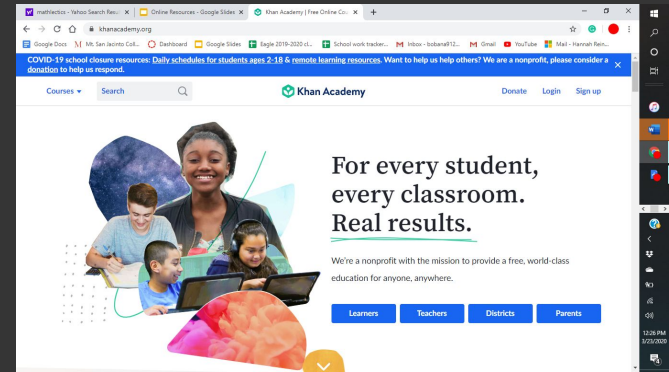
mathletics - Yahoo Search Res ×
Online Resources - Google Slides ×
Khan Academy | Free Online Co ×
+
khanacademy.org
Google Docs
Mt. San Jacinto Coll...
Dashboard
Google Slides
Eagle 2019-2020 cl...
School work tracker...
Inbox - bobana912...
Gmail
YouTube
Mail - Hannah Rein...

COVID-19 school closure resources: Daily schedules for students ages 2-18 & remote learning resources. Want to help us help others? We are a nonprofit, please consider a donation to help us respond.

Courses
Search
Khan Academy
Donate
Login
Sign up

For every student, every classroom. Real results.

We're a nonprofit with the mission to provide a free, world-class education for anyone, anywhere.

Learners
Teachers
Districts
Parents

12:26 PM
3/23/2020